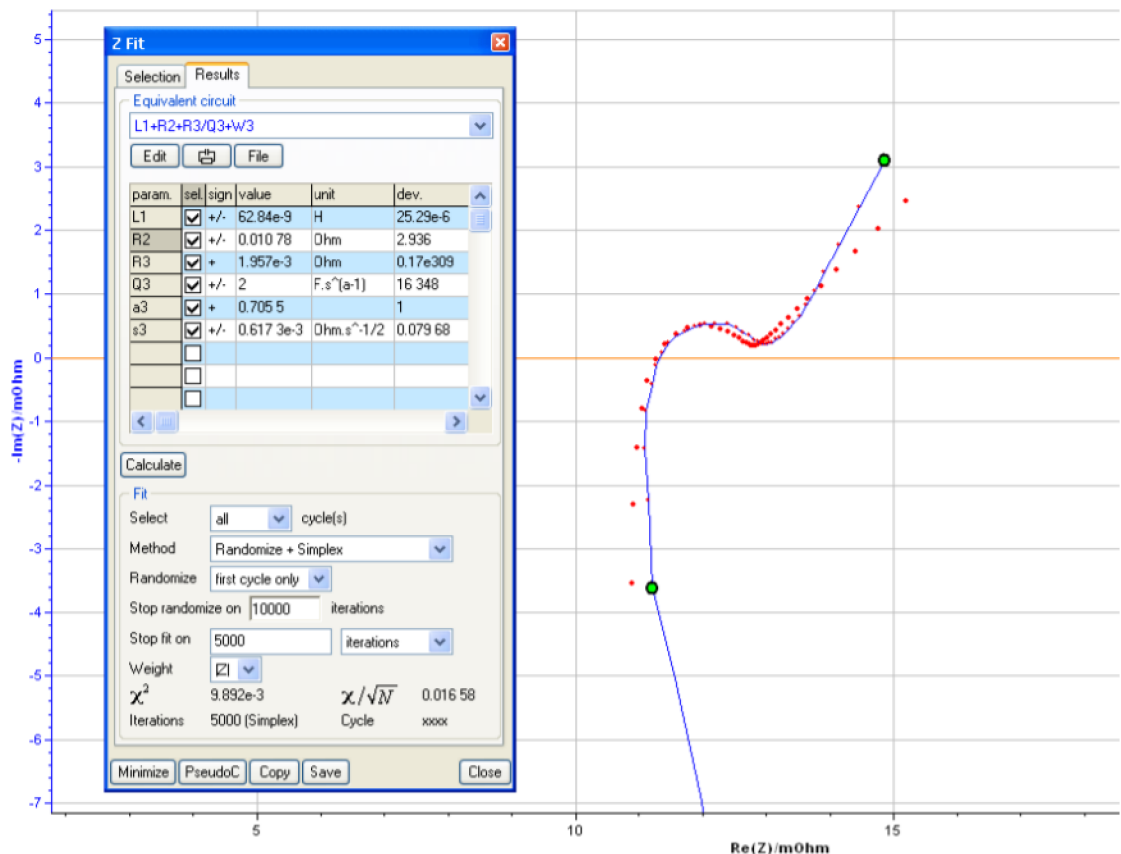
Z Fit

Selection Results

Equivalent circuit

L1+R2+R3/Q3+W3

Edit File

| param. | sel. | sign | value | unit | dev. |
|---|---|---|---|---|---|
| L1 | ☑ | +/- | 62.84e-9 | H | 25.29e-6 |
| R2 | ☑ | +/- | 0.010 78 | Ohm | 2.936 |
| R3 | ☑ | + | 1.957e-3 | Ohm | 0.17e309 |
| Q3 | ☑ | +/- | 2 | F.s^(a-1) | 16 348 |
| a3 | ☑ | + | 0.705 5 | | 1 |
| s3 | ☑ | +/- | 0.617 3e-3 | Ohm.s^-1/2 | 0.079 68 |
| | ☐ | | | | |
| | ☐ | | | | |
| | ☐ | | | | |

Calculate

Fit

Select all cycle(s)

Method Randomize + Simplex

Randomize first cycle only

Stop randomize on 10000 iterations

Stop fit on 5000 iterations

Weight |Z|

$\chi^2$ 9.892e-3 $\chi/\sqrt{N}$ 0.016 58

Iterations 5000 (Simplex) Cycle xxxx

Minimize PseudoC Copy Save Close

5 4 3 2 1 0 -1 -2 -3 -4 -5 -6 -7

-Im(Z)/mOhm

5 10 15

Re(Z)/mOhm